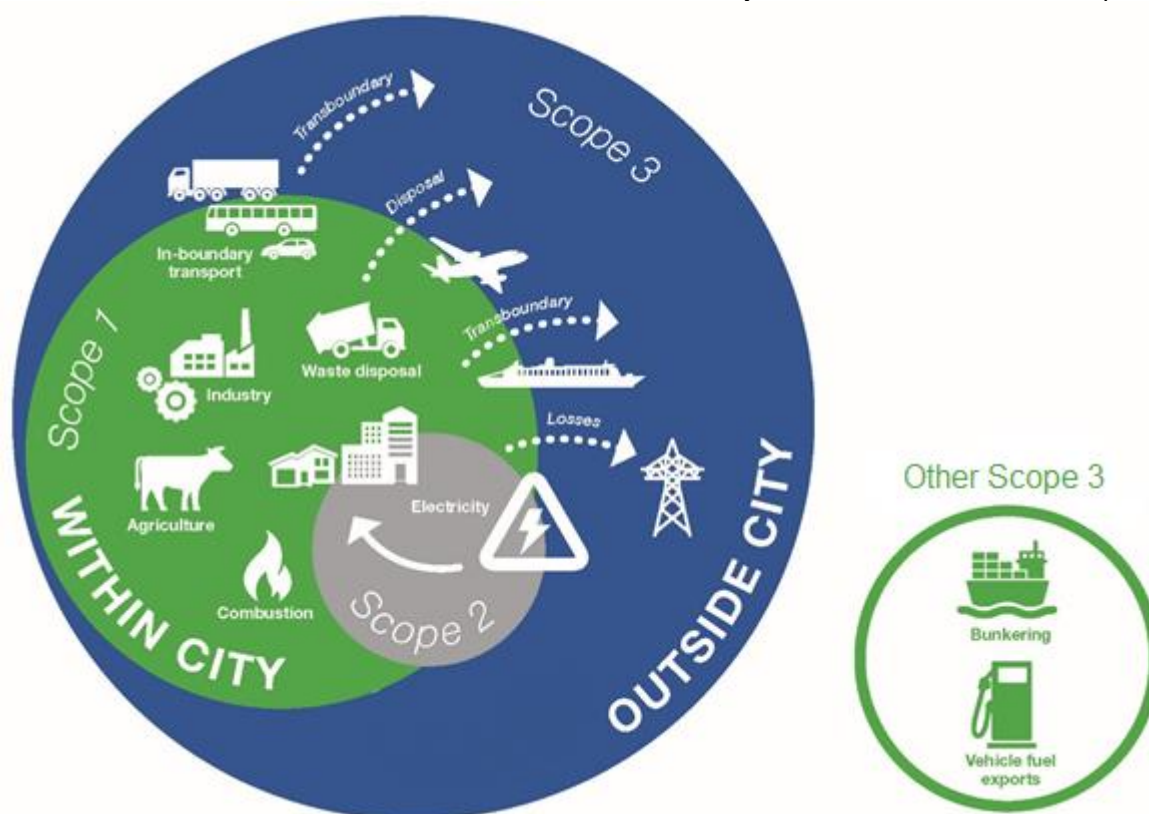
Scope 3

Transboundary

Disposal

In-boundary transport

Transboundary

Scope 1

Industry

Waste disposal

Losses

Agriculture

Electricity

Combustion

Scope 2

WITHIN CITY

OUTSIDE CITY

Other Scope 3

Bunkering

Vehicle fuel exports